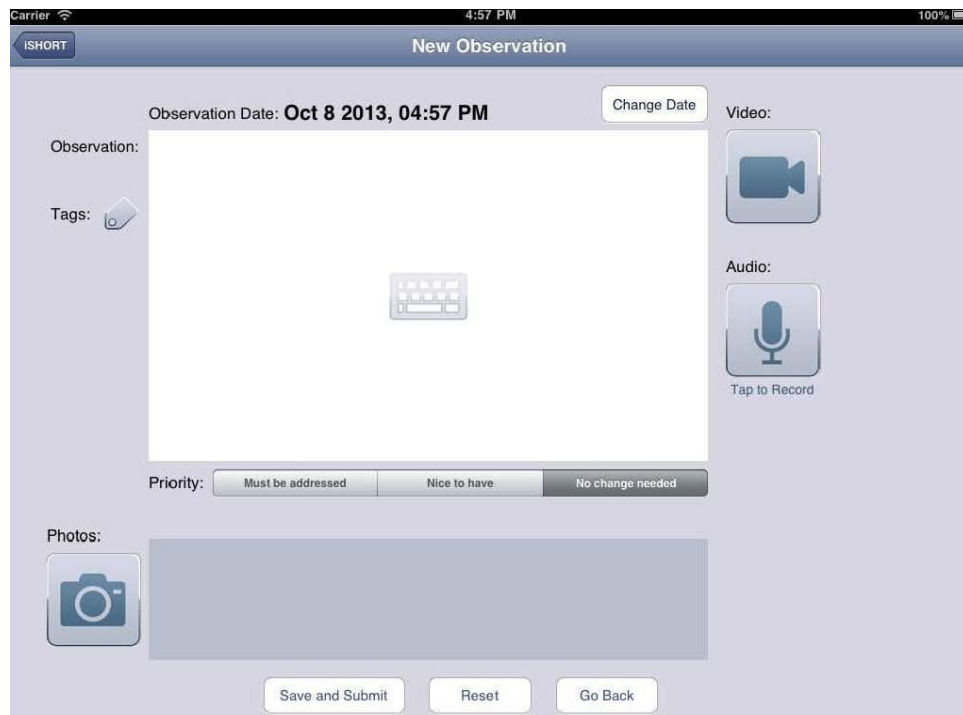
Carrier 4:57 PM 100%

iSHORT

New Observation

Observation Date: Oct 8 2013, 04:57 PM

Change Date

Video:

Observation:

Tags:

Audio:

Tap to Record

Priority: Must be addressed | Nice to have | No change needed

Photos:

Save and Submit

Reset

Go Back